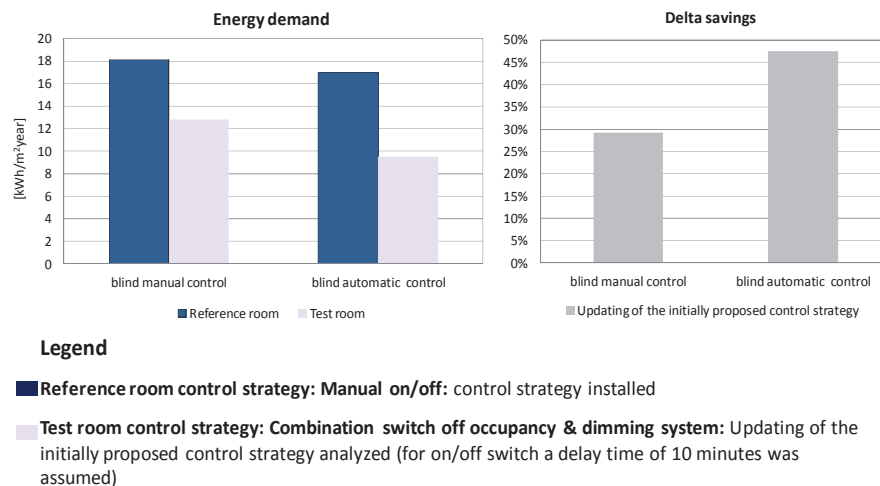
Energy demand

20
18
16
14
12
10
8
6
4
2
0

[kWh/m²year]

blind manual control
blind automatic control

Reference room
Test room

Delta savings

50%
45%
40%
35%
30%
25%
20%
15%
10%
5%
0%

blind manual control
blind automatic control

Updating of the initially proposed control strategy

Legend

Reference room control strategy: Manual on/off: control strategy installed

Test room control strategy: Combination switch off occupancy & dimming system: Updating of the initially proposed control strategy analyzed (for on/off switch a delay time of 10 minutes was assumed)